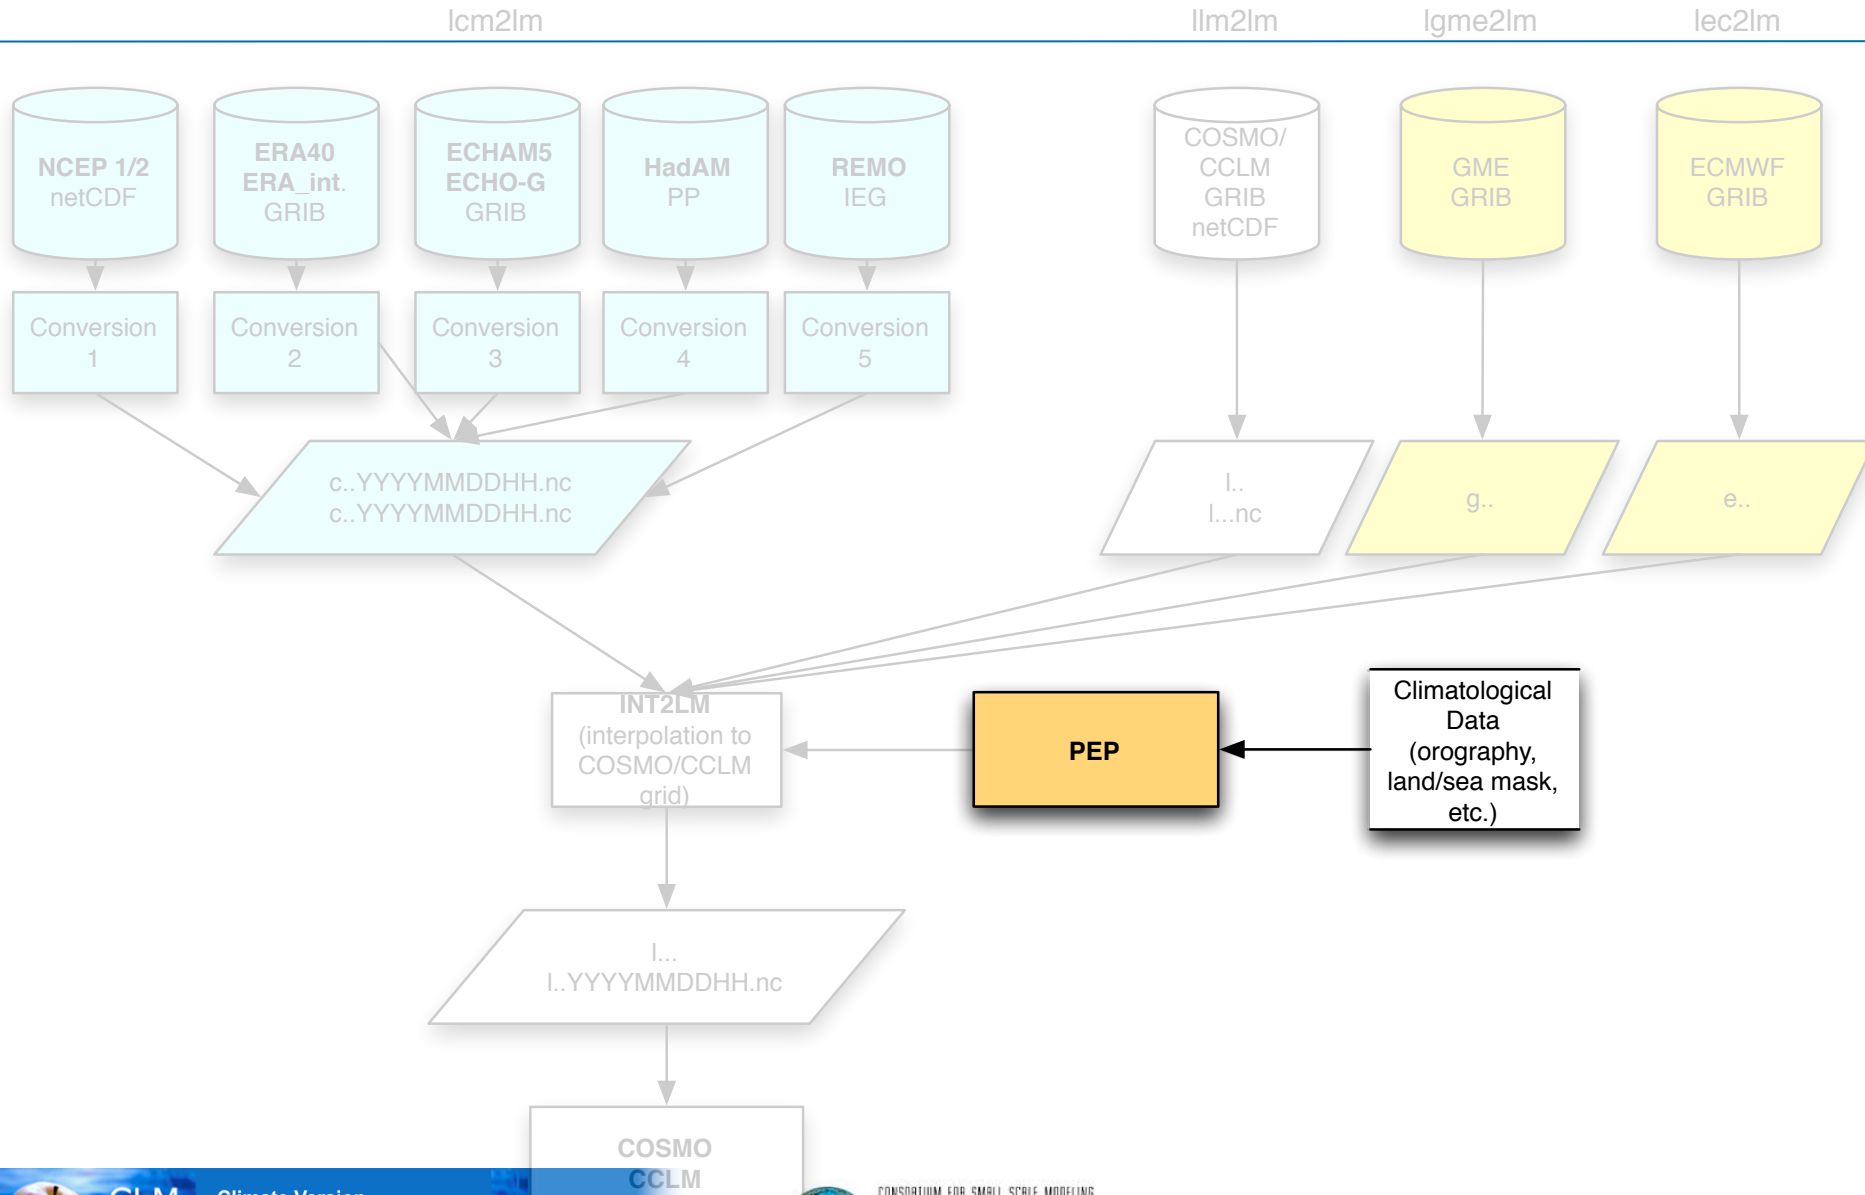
lcm2lm

llm2lm

lgme2lm

lec2lm

NCEP 1/2
netCDF

ERA40
ERA_int.
GRIB

ECHAM5
ECHO-G
GRIB

HadAM
PP

REMO
IEG

COSMO/
CCLM
GRIB
netCDF

GME
GRIB

ECMWF
GRIB

Conversion
1

Conversion
2

Conversion
3

Conversion
4

Conversion
5

c..YYYYMMDDHH.nc
c..YYYYMMDDHH.nc

l..
l...nc

g..

e..

INT2LM
(interpolation to
COSMO/CCLM
grid)

PEP

Climatological
Data
(orography,
land/sea mask,
etc.)

l...
l..YYYYMMDDHH.nc

COSMO
CCLM

CLM Climate Version

CONSORTIUM FOR SMALL SCALE MODELING